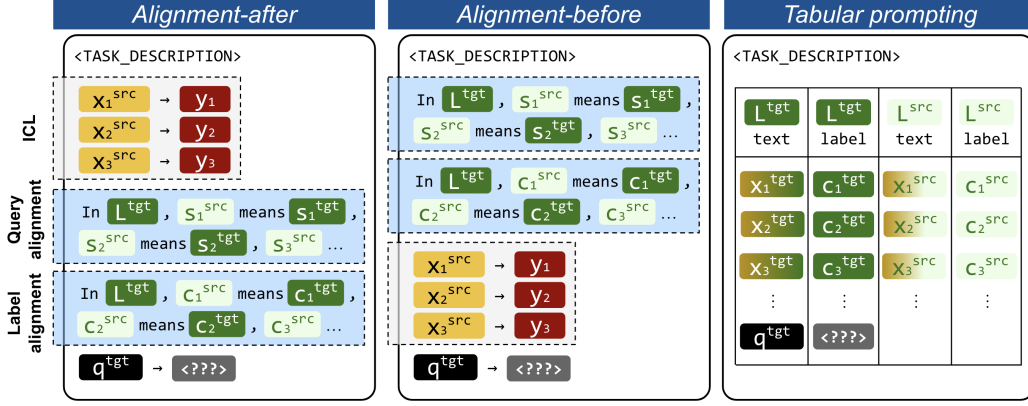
Alignment-after

<TASK_DESCRIPTION>

ICL

$x_1^{src}$ → $y_1$
$x_2^{src}$ → $y_2$
$x_3^{src}$ → $y_3$

Query alignment

In $L^{tgt}$ , $s_1^{src}$ means $s_1^{tgt}$ , $s_2^{src}$ means $s_2^{tgt}$ , $s_3^{src}$ …

Label alignment

In $L^{tgt}$ , $c_1^{src}$ means $c_1^{tgt}$ , $c_2^{src}$ means $c_2^{tgt}$ , $c_3^{src}$ …

$q^{tgt}$ → <???>

Alignment-before

<TASK_DESCRIPTION>

In $L^{tgt}$ , $s_1^{src}$ means $s_1^{tgt}$ , $s_2^{src}$ means $s_2^{tgt}$ , $s_3^{src}$ …

In $L^{tgt}$ , $c_1^{src}$ means $c_1^{tgt}$ , $c_2^{src}$ means $c_2^{tgt}$ , $c_3^{src}$ …

$x_1^{src}$ → $y_1$
$x_2^{src}$ → $y_2$
$x_3^{src}$ → $y_3$

$q^{tgt}$ → <???>

Tabular prompting

<TASK_DESCRIPTION>

| $L^{tgt}$ text | $L^{tgt}$ label | $L^{src}$ text | $L^{src}$ label |
|---|---|---|---|
| $x_1^{tgt}$ | $c_1^{tgt}$ | $x_1^{src}$ | $c_1^{src}$ |
| $x_2^{tgt}$ | $c_2^{tgt}$ | $x_2^{src}$ | $c_2^{src}$ |
| $x_3^{tgt}$ | $c_3^{tgt}$ | $x_3^{src}$ | $c_3^{src}$ |
| ⋮ | ⋮ | ⋮ | ⋮ |
| $q^{tgt}$ | <???> | | |